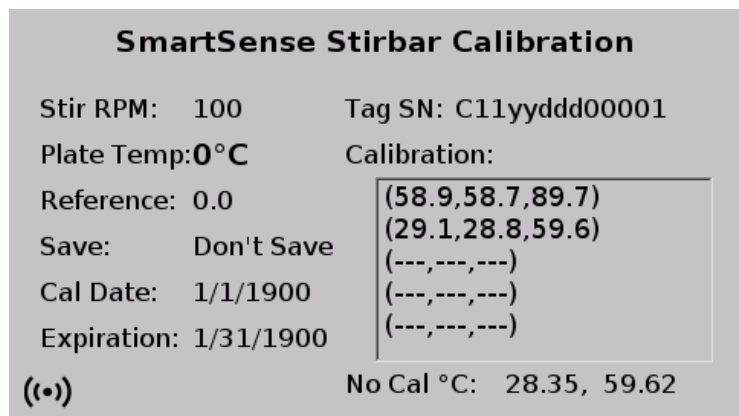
SmartSense Stirbar Calibration

Stir RPM: 100
Plate Temp: 0°C
Reference: 0.0
Save: Don't Save
Cal Date: 1/1/1900
Expiration: 1/31/1900

Tag SN: C11yyddd00001
Calibration:
(58.9,58.7,89.7)
(29.1,28.8,59.6)
(---,---,---)
(---,---,---)
(---,---,---)

No Cal °C: 28.35, 59.62